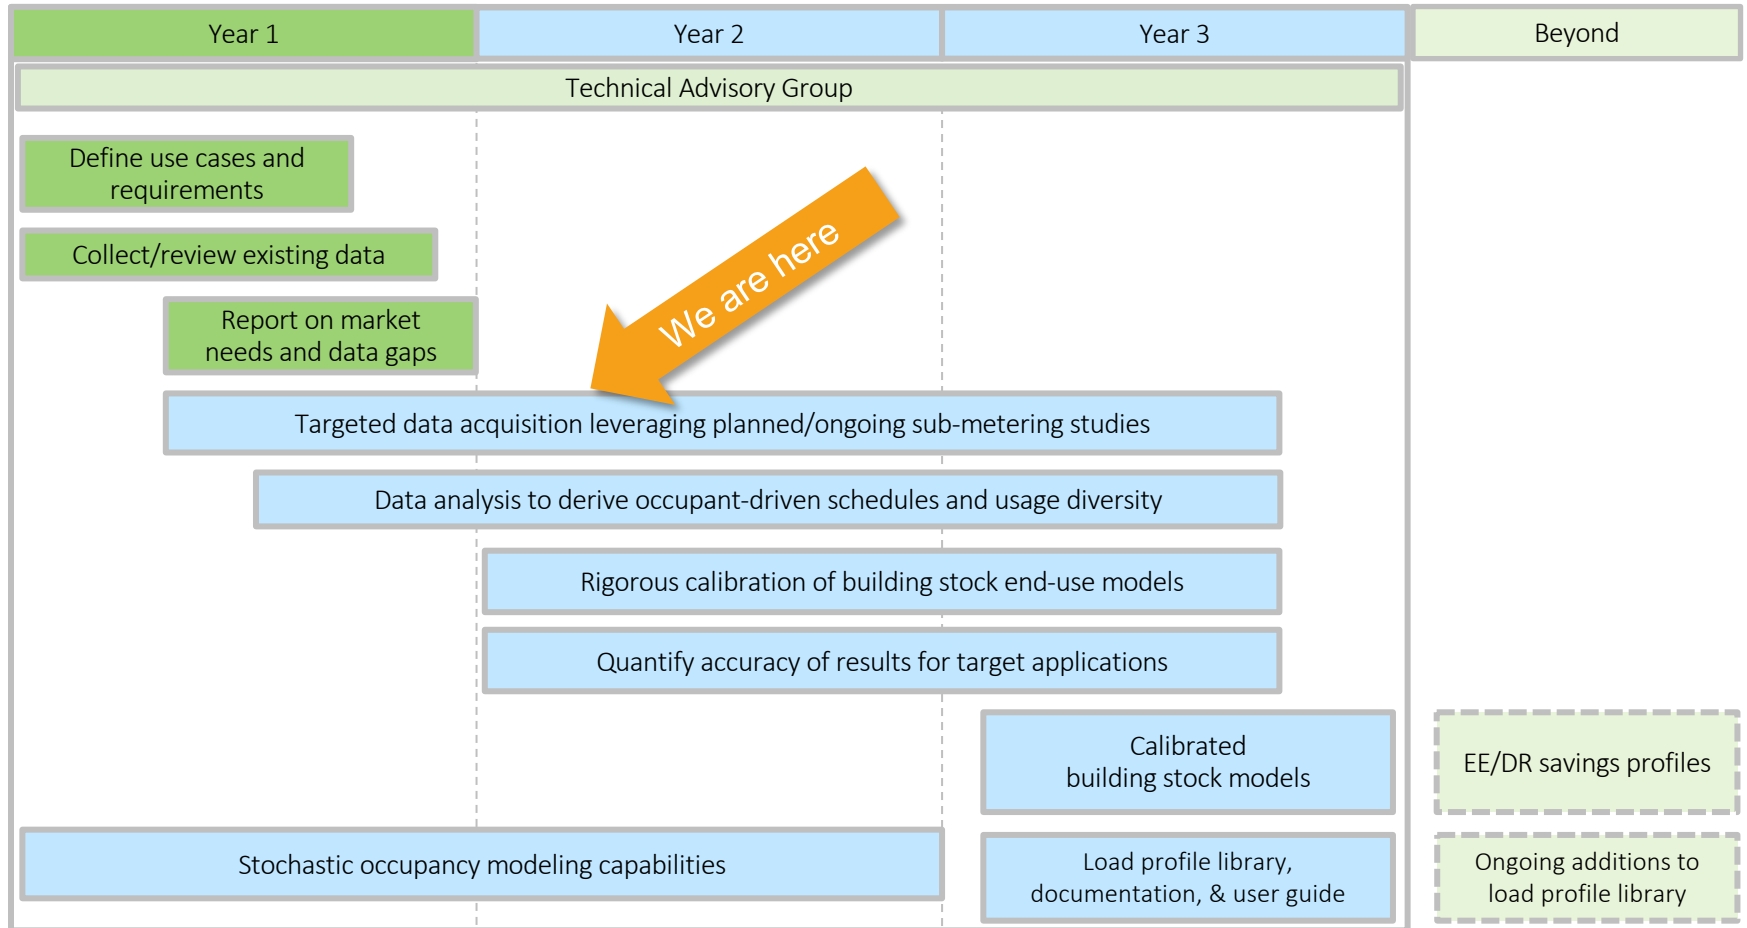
Year 1

Year 2

Year 3

Beyond

Technical Advisory Group

Define use cases and requirements

Collect/review existing data

Report on market needs and data gaps

We are here

Targeted data acquisition leveraging planned/ongoing sub-metering studies

Data analysis to derive occupant-driven schedules and usage diversity

Rigorous calibration of building stock end-use models

Quantify accuracy of results for target applications

Calibrated building stock models

EE/DR savings profiles

Stochastic occupancy modeling capabilities

Load profile library, documentation, & user guide

Ongoing additions to load profile library